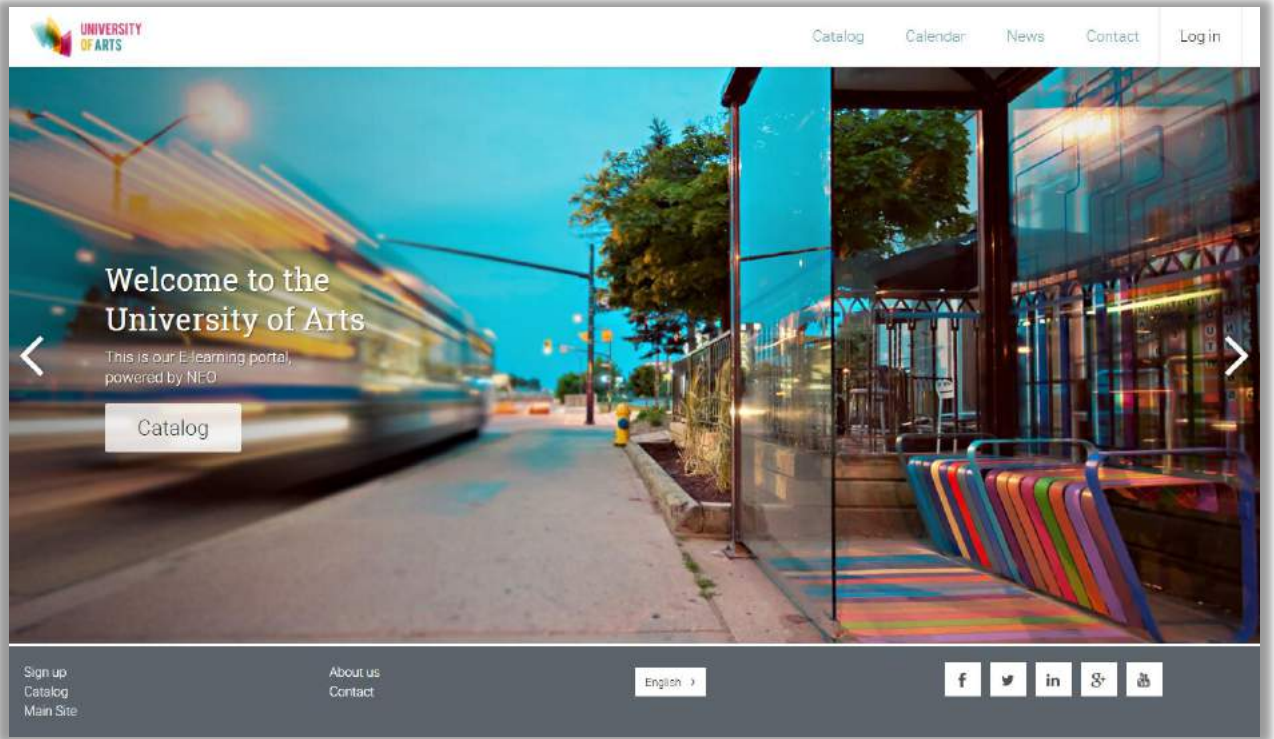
UNIVERSITY OF ARTS

Catalog Calendar News Contact Log in

Welcome to the University of Arts

This is our E-learning portal, powered by NEO

Catalog

Sign up
Catalog
Main Site

About us
Contact

English ›

f
in
8+